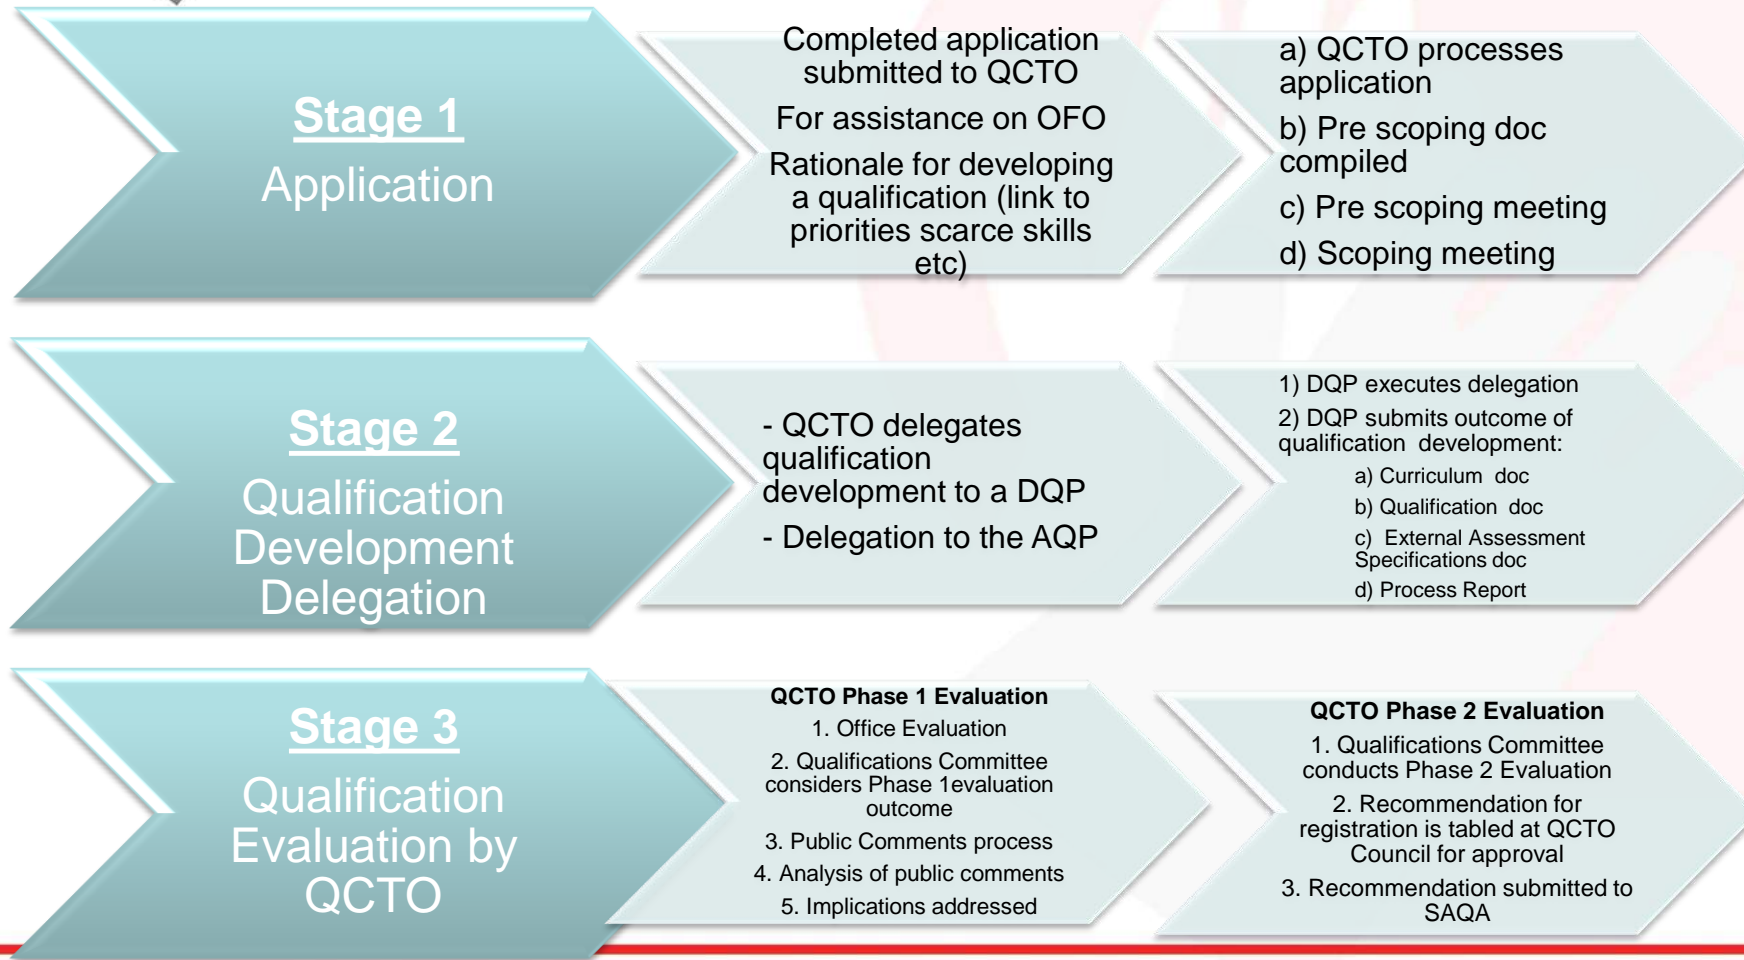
Stage 1
Application

Completed application submitted to QCTO

For assistance on OFO

Rationale for developing a qualification (link to priorities scarce skills etc)

a) QCTO processes application

b) Pre scoping doc compiled

c) Pre scoping meeting

d) Scoping meeting

Stage 2
Qualification Development Delegation

- QCTO delegates qualification development to a DQP

- Delegation to the AQP

1) DQP executes delegation

2) DQP submits outcome of qualification development:

a) Curriculum doc

b) Qualification doc

c) External Assessment Specifications doc

d) Process Report

Stage 3
Qualification Evaluation by QCTO

QCTO Phase 1 Evaluation

1. Office Evaluation

2. Qualifications Committee considers Phase 1evaluation outcome

3. Public Comments process

4. Analysis of public comments

5. Implications addressed

QCTO Phase 2 Evaluation

1. Qualifications Committee conducts Phase 2 Evaluation

2. Recommendation for registration is tabled at QCTO Council for approval

3. Recommendation submitted to SAQA